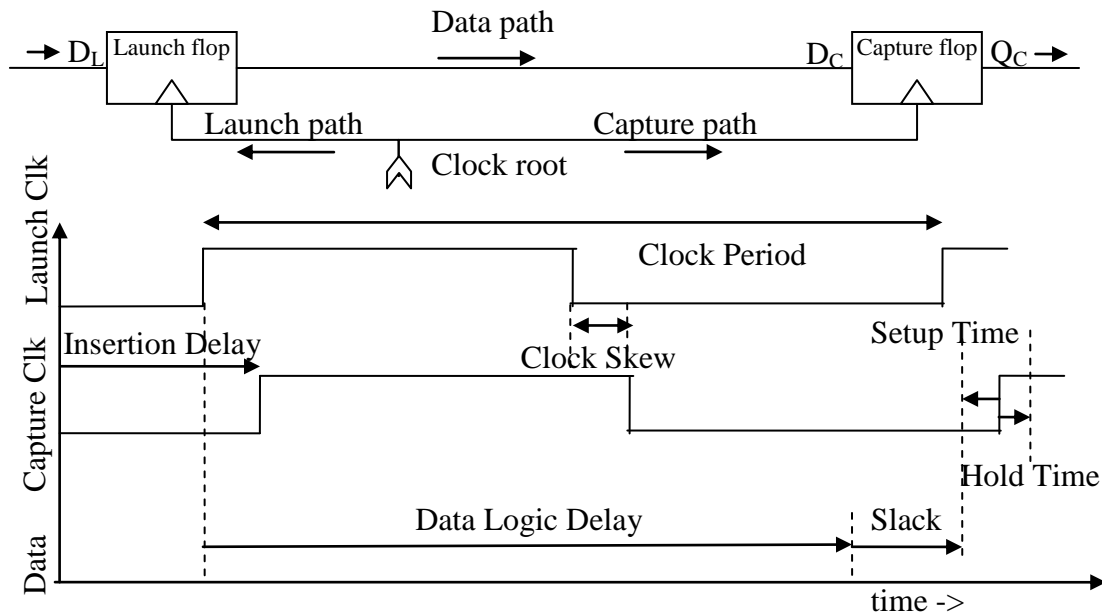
$D_L$ Launch flop

Data path

$D_C$ Capture flop $Q_C$

Launch path

Capture path

Clock root

Launch Clk

Clock Period

Insertion Delay

Clock Skew

Setup Time

Capture Clk

Hold Time

Data Logic Delay

Slack

Data

time ->